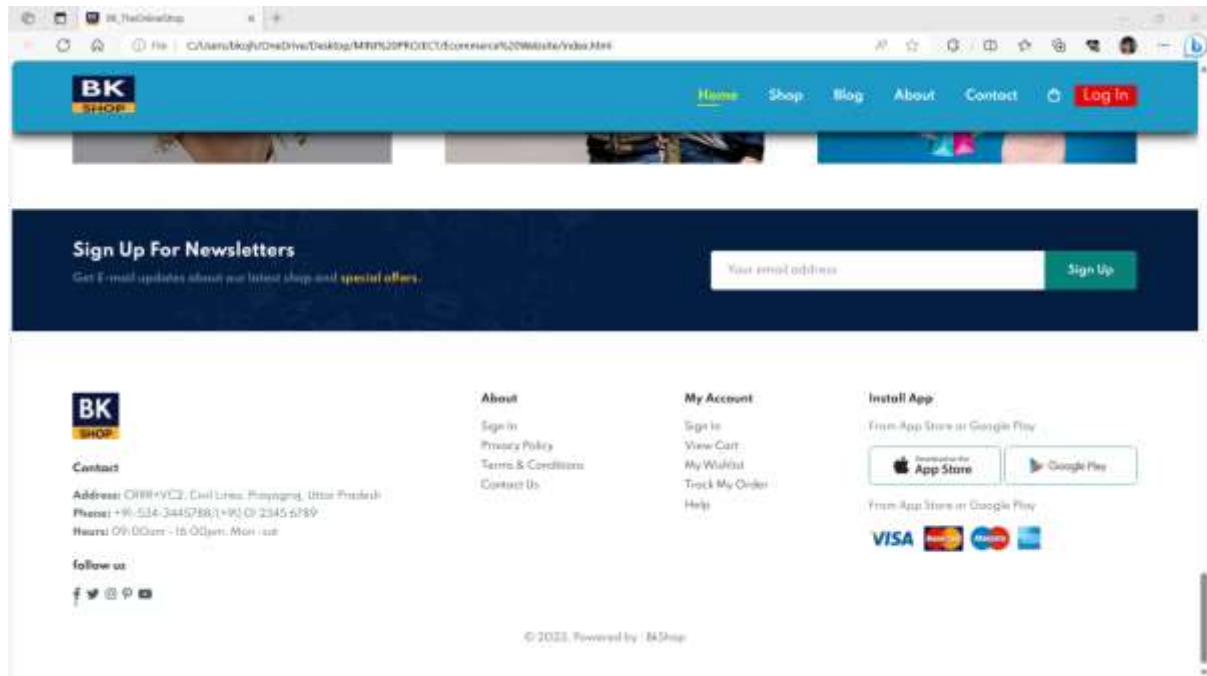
BK_TheOnlineShop

File | C:/Users/bkojh/OneDrive/Desktop/MINI%20PROJECT/Ecommerce%20Website/index.html

BK SHOP

Home Shop Blog About Contact Log In

Sign Up For Newsletters

Get E-mail updates about our latest shop and special offers.

Your email address

Sign Up

BK SHOP

Contact

Address: C999+VC2, Civil Lines, Prayagraj, Uttar Pradesh
Phone: +91-534-3445788/(+91) 01 2345 6789
Hours: 09:00am - 16:00pm, Mon - sat

follow us

About

Sign In
Privacy Policy
Terms & Conditions
Contact Us

My Account

Sign In
View Cart
My Wishlist
Track My Order
Help

Install App

From App Store or Google Play

Download on the App Store

Google Play

From App Store or Google Play

VISA

© 2023, Powered by : BkShop